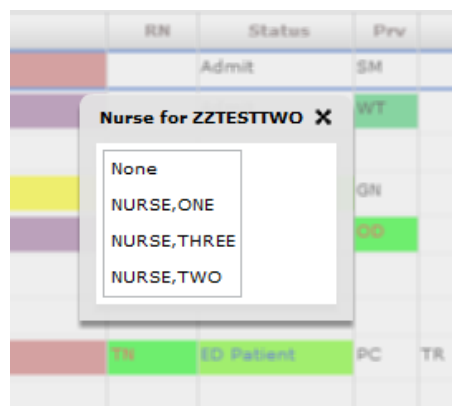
| | RN | Status | Prv | |
|---|---|---|---|---|
| | | Admit | SM | |
| | | | WT | |
| | | | | |
| | | | GN | |
| | | | OO | |
| | | | | |
| | | | | |
| | TN | ED Patient | PC | TR |

Nurse for ZZTESTTWO ✕

None
NURSE,ONE
NURSE,THREE
NURSE,TWO